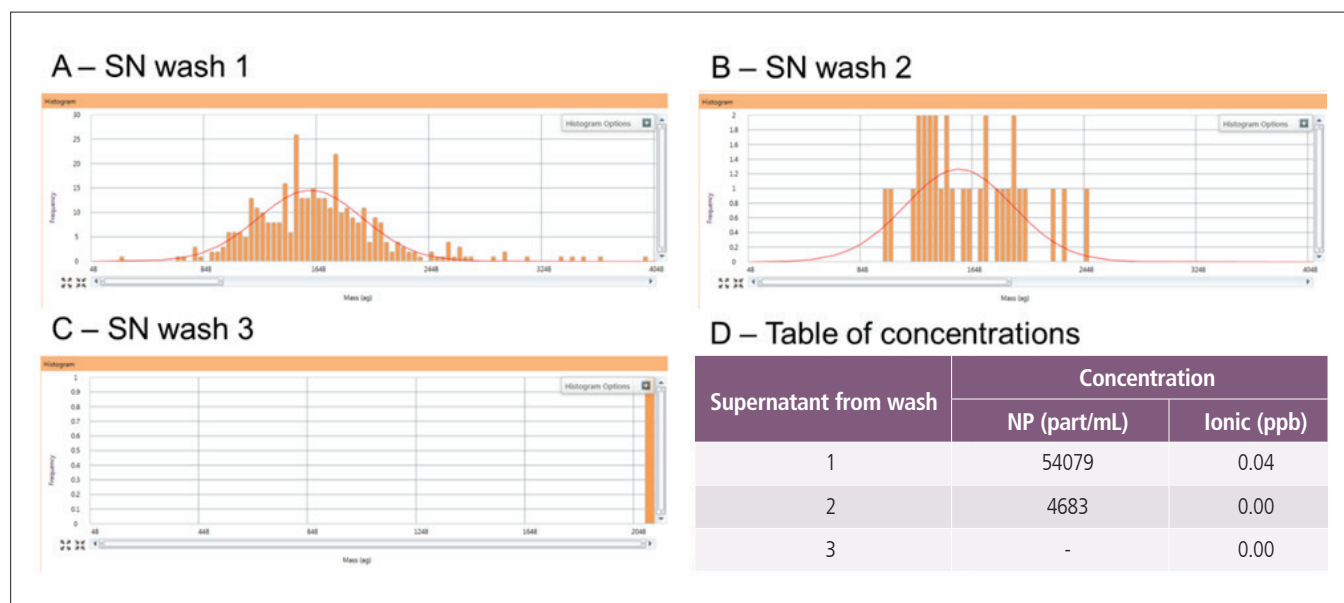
A – SN wash 1

Histogram

Histogram Options

30
25
20
15
10
5
0

Frequency

48 848 1648 2448 3248 4048

Mass (ag)

B – SN wash 2

Histogram

Histogram Options

2
1.8
1.6
1.4
1.2
1
0.8
0.6
0.4
0.2
0

Frequency

48 848 1648 2448 3248 4048

Mass (ag)

C – SN wash 3

Histogram

Histogram Options

1
0.9
0.8
0.7
0.6
0.5
0.4
0.3
0.2
0.1
0

Frequency

48 448 848 1248 1648 2048

Mass (ag)

D – Table of concentrations

| Supernatant from wash | Concentration NP (part/mL) | Concentration Ionic (ppb) |
|---|---|---|
| 1 | 54079 | 0.04 |
| 2 | 4683 | 0.00 |
| 3 | - | 0.00 |